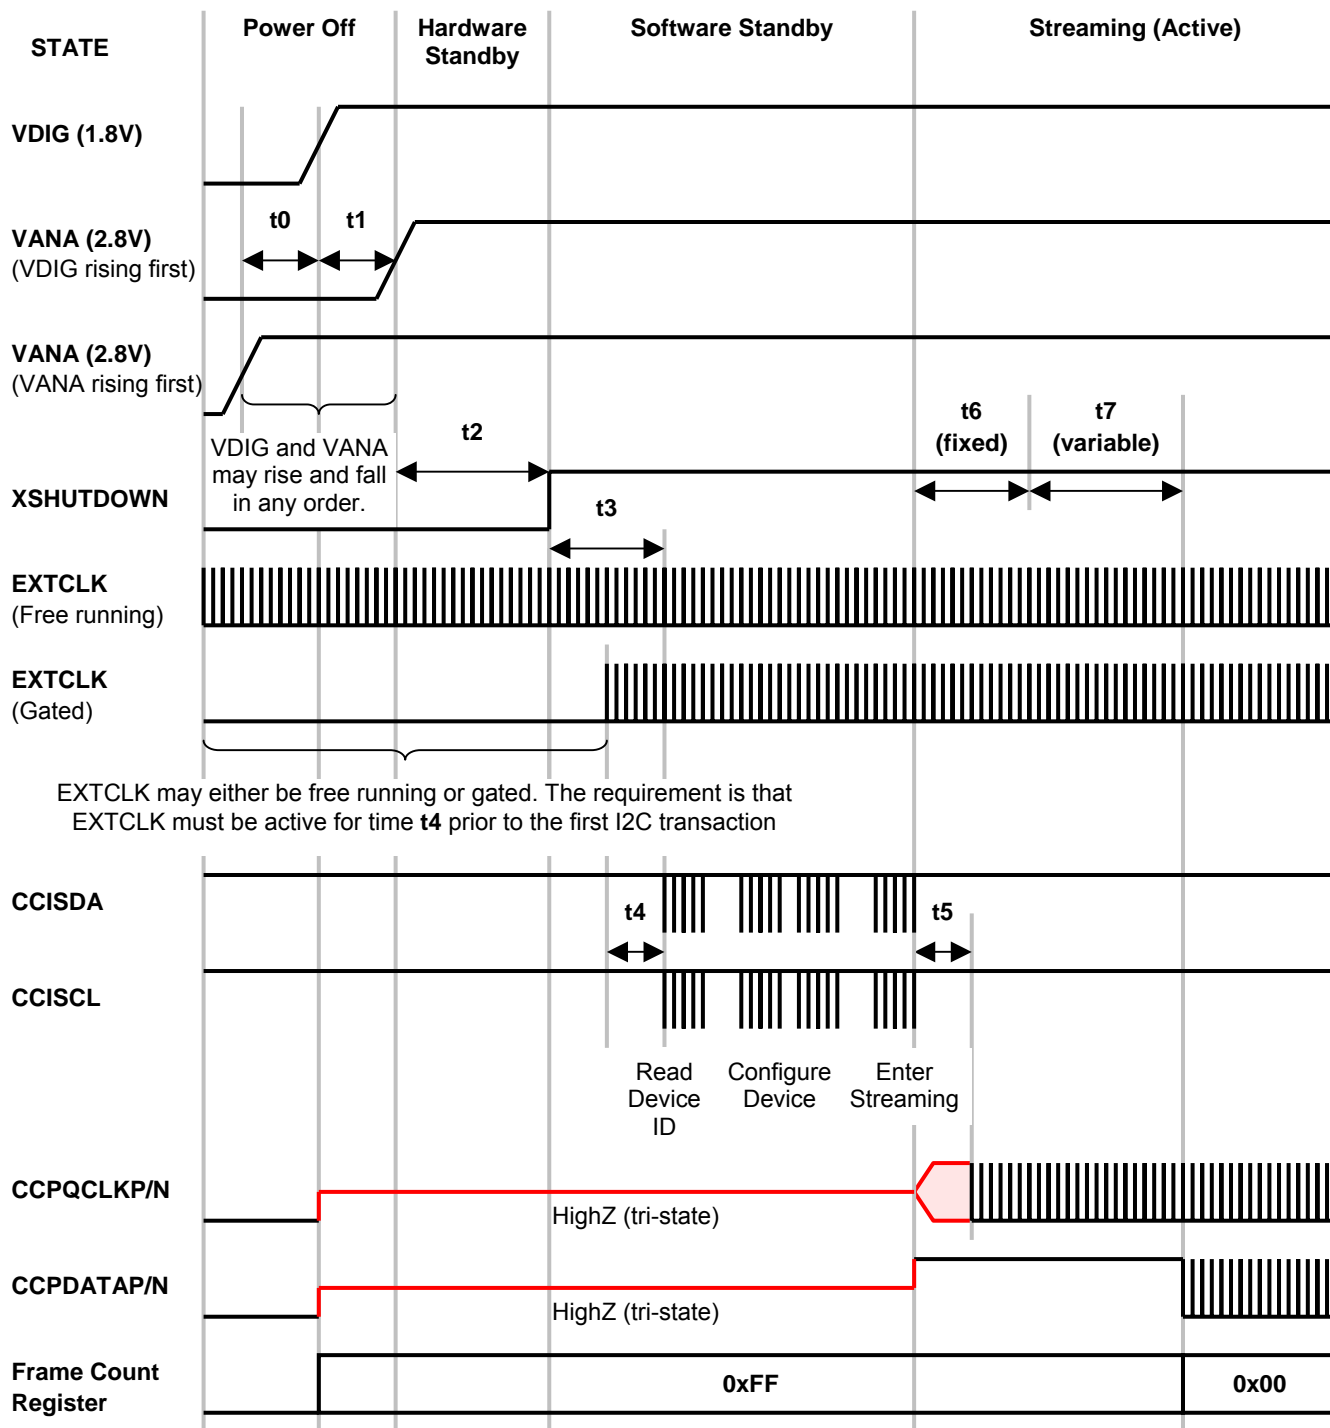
STATE

Power Off

Hardware Standby

Software Standby

Streaming (Active)

VDIG (1.8V)

t0

t1

VANA (2.8V)
(VDIG rising first)

VANA (2.8V)
(VANA rising first)

t6
(fixed)

t7
(variable)

VDIG and VANA may rise and fall in any order.

t2

XSHUTDOWN

t3

EXTCLK
(Free running)

EXTCLK
(Gated)

EXTCLK may either be free running or gated. The requirement is that EXTCLK must be active for time **t4** prior to the first I2C transaction

CCISDA

t4

t5

CCISCL

Read Device ID

Configure Device

Enter Streaming

CCPQCLKP/N

HighZ (tri-state)

CCPDATAP/N

HighZ (tri-state)

Frame Count Register

0xFF

0x00